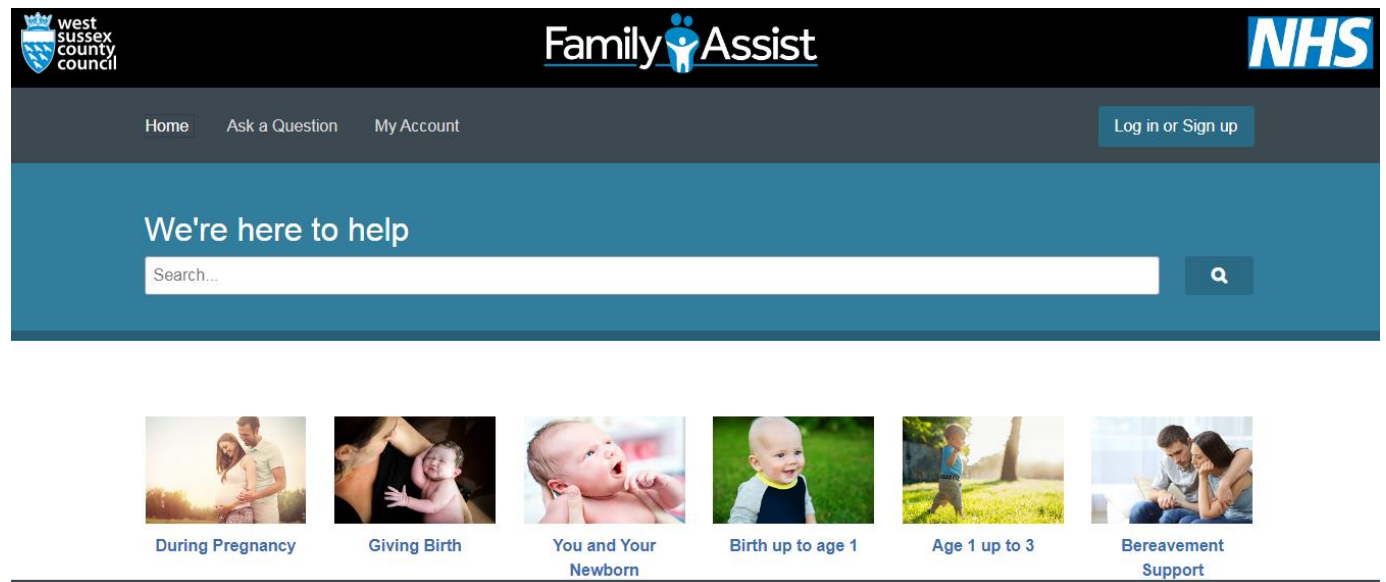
west sussex county council

Family Assist

NHS

Home Ask a Question My Account

Log in or Sign up

We're here to help

Search...

During Pregnancy

Giving Birth

You and Your Newborn

Birth up to age 1

Age 1 up to 3

Bereavement Support